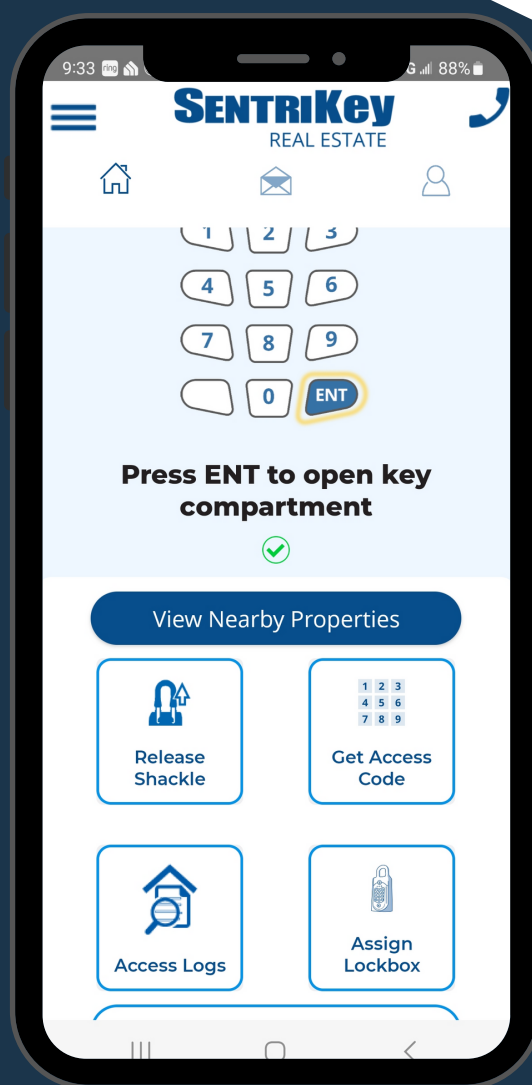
9:33 ring G 88%

SENTRIKEY
REAL ESTATE

1 2 3
4 5 6
7 8 9
0 ENT

Press ENT to open key compartment

View Nearby Properties

Release Shackle

1 2 3
4 5 6
7 8 9
Get Access Code

Access Logs

Assign Lockbox